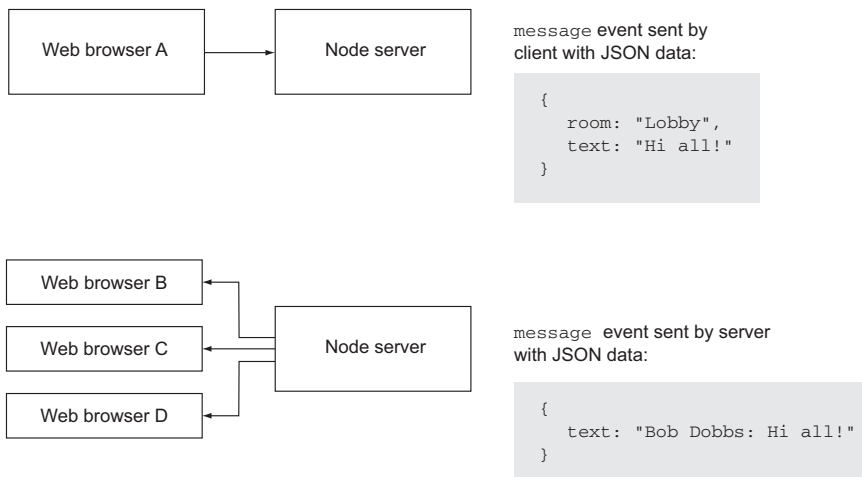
Web browser A

Node server

message event sent by client with JSON data:

{
room: "Lobby",
text: "Hi all!"
}

Web browser B

Web browser C

Web browser D

Node server

message event sent by server with JSON data:

{
text: "Bob Dobbs: Hi all!"
}